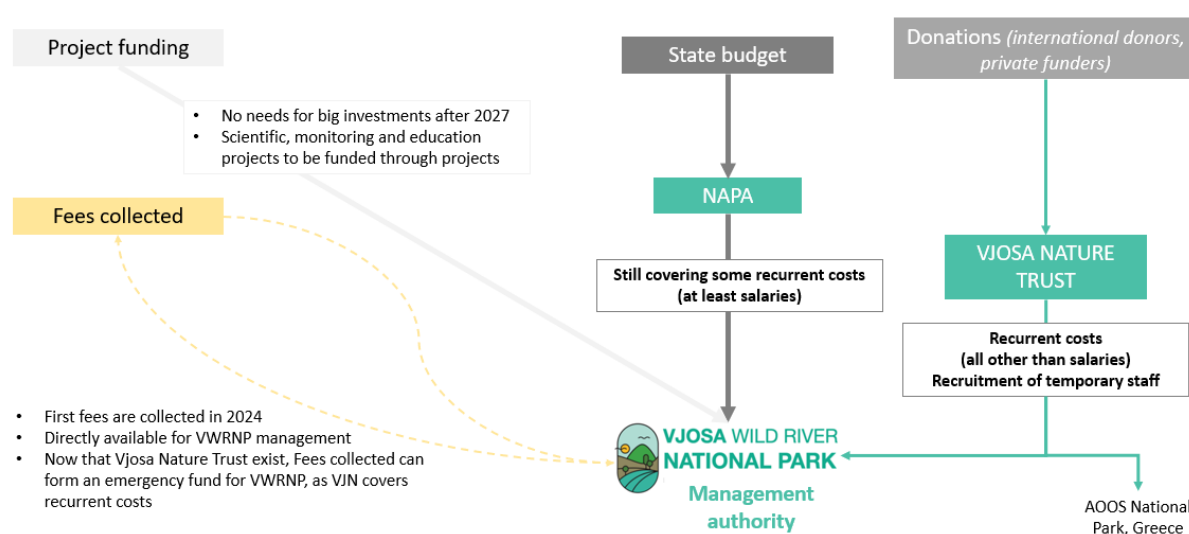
Project funding

- No needs for big investments after 2027
- Scientific, monitoring and education projects to be funded through projects

State budget

Donations (international donors, private funders)

Fees collected

NAPA

VJOSA NATURE TRUST

Still covering some recurrent costs (at least salaries)

Recurrent costs (all other than salaries) Recruitment of temporary staff

- First fees are collected in 2024
- Directly available for VWRNP management
- Now that Vjosa Nature Trust exist, Fees collected can form an emergency fund for VWRNP, as VJN covers recurrent costs

VJOSA WILD RIVER NATIONAL PARK

Management authority

AOOS National Park, Greece